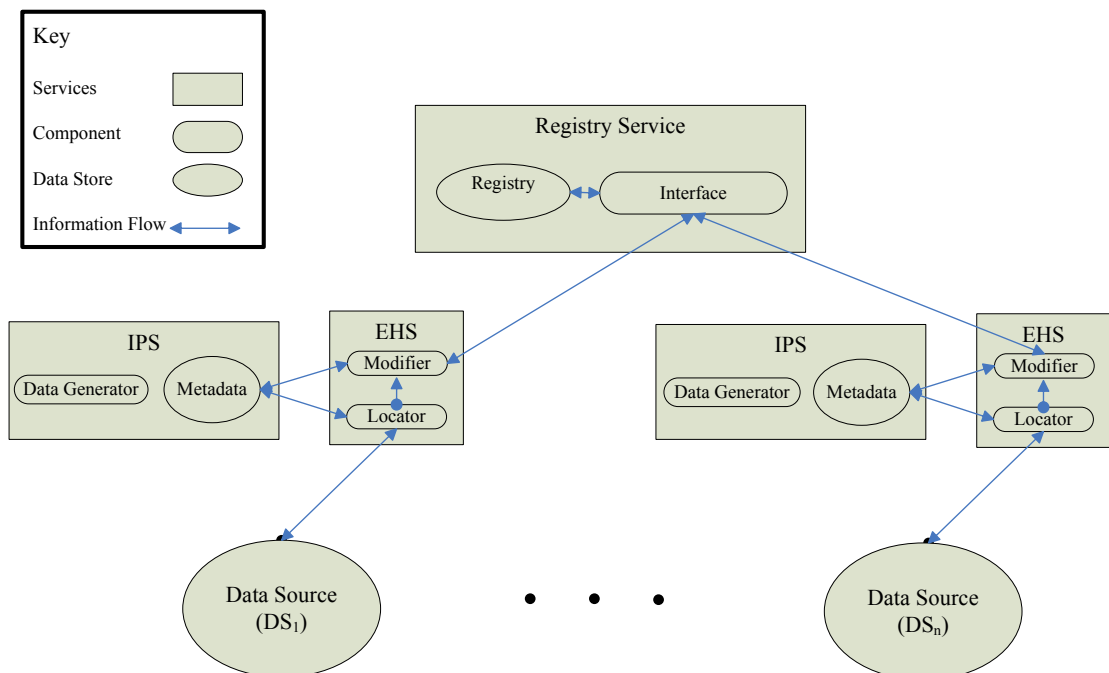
Key

Services

Component

Data Store

Information Flow

Registry Service

Registry

Interface

IPS

Data Generator

Metadata

EHS

Modifier

Locator

IPS

Data Generator

Metadata

EHS

Modifier

Locator

Data Source $(DS_1)$

• • •

Data Source $(DS_n)$